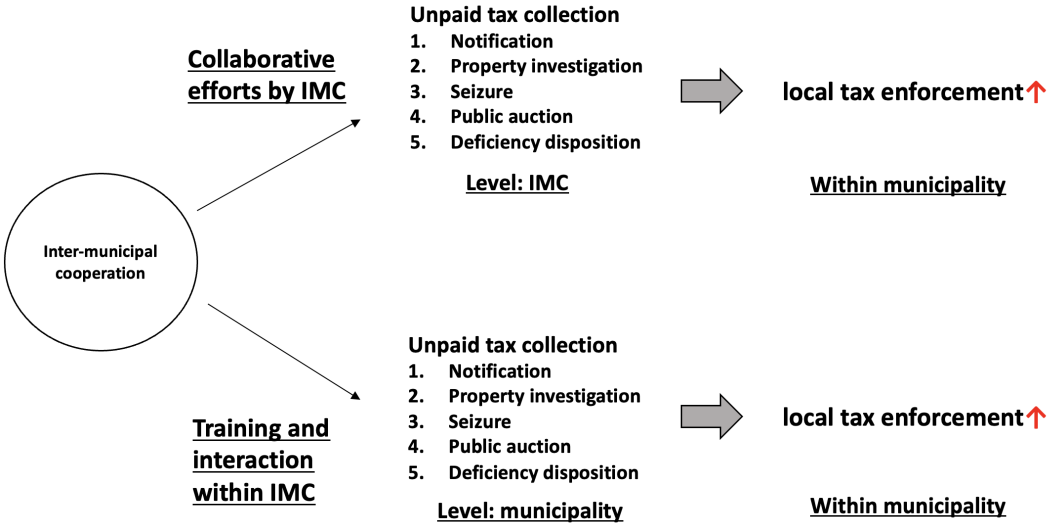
Collaborative efforts by IMC

Unpaid tax collection
1. Notification
2. Property investigation
3. Seizure
4. Public auction
5. Deficiency disposition

Level: IMC

local tax enforcement↑

Within municipality

Inter-municipal cooperation

Training and interaction within IMC

Unpaid tax collection
1. Notification
2. Property investigation
3. Seizure
4. Public auction
5. Deficiency disposition

Level: municipality

local tax enforcement↑

Within municipality